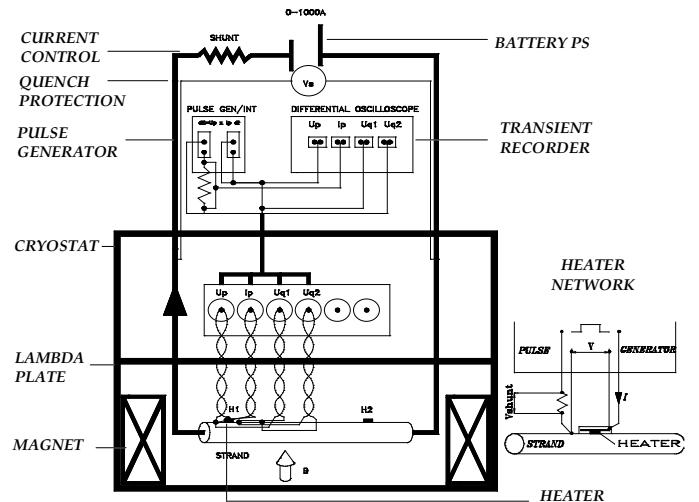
0–1000A

CURRENT CONTROL

SHUNT

BATTERY PS

QUENCH PROTECTION

Vs

PULSE GENERATOR

PULSE GEN/INT

DIFFERENTIAL OSCILLOSCOPE

Up

Ip

Uq1

Uq2

TRANSIENT RECORDER

CRYOSTAT

Up

Ip

Uq1

Uq2

HEATER NETWORK

PULSE

V

GENERATOR

Vshunt

I

LAMBDA PLATE

H1

H2

MAGNET

STRAND

STRAND

HEATER

B

HEATER